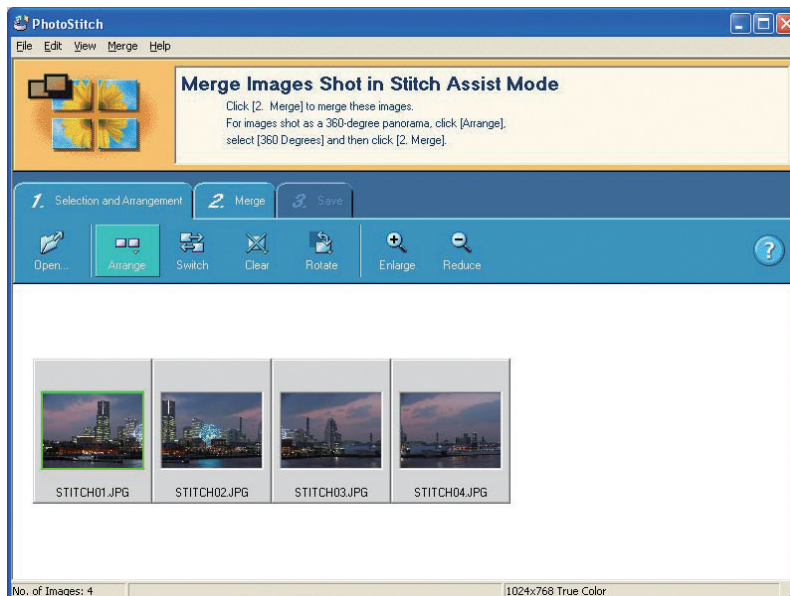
PhotoStitch

File Edit View Merge Help

Merge Images Shot in Stitch Assist Mode

Click [2. Merge] to merge these images.
For images shot as a 360-degree panorama, click [Arrange], select [360 Degrees] and then click [2. Merge].

1. Selection and Arrangement 2. Merge 3. Save

Open... Arrange Switch Clear Rotate Enlarge Reduce ?

STITCH01.JPG STITCH02.JPG STITCH03.JPG STITCH04.JPG

No. of Images: 4 1024x768 True Color